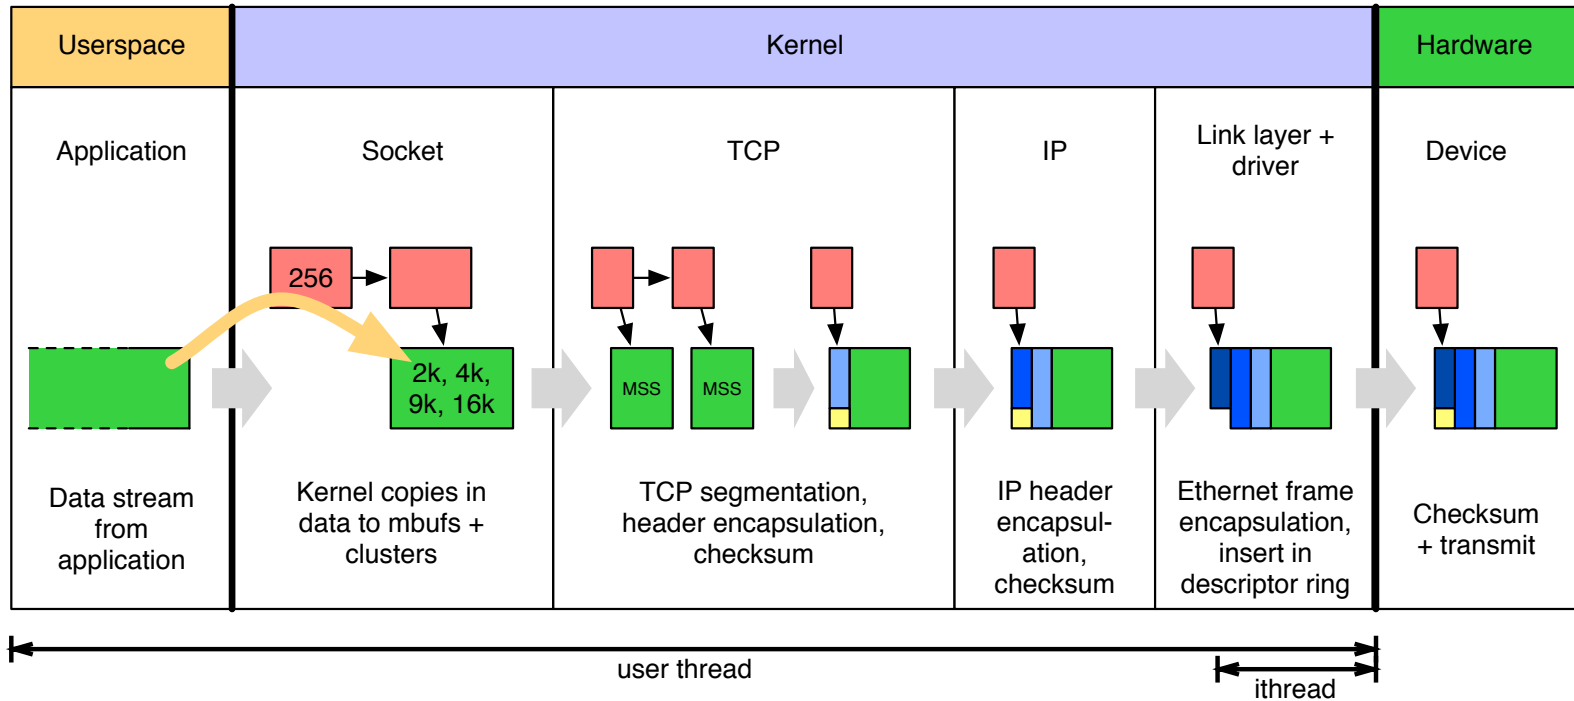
Userspace

Kernel

Hardware

Application

Socket

TCP

IP

Link layer + driver

Device

256

2k, 4k, 9k, 16k

MSS

MSS

Data stream from application

Kernel copies in data to mbufs + clusters

TCP segmentation, header encapsulation, checksum

IP header encapsulation, checksum

Ethernet frame encapsulation, insert in descriptor ring

Checksum + transmit

user thread

ithread